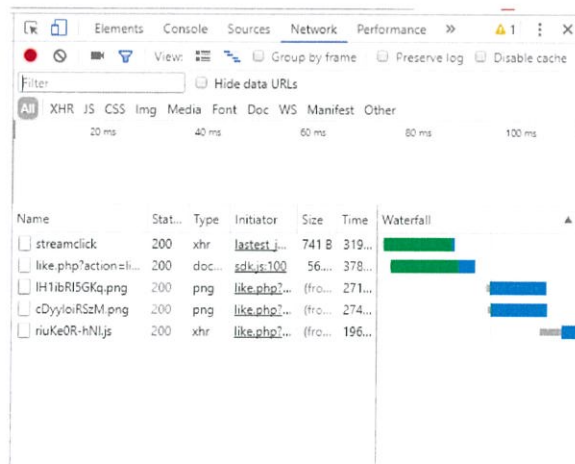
Elements Console Sources Network Performance » ⚠1 ⋮ ✕

View: Group by frame Preserve log Disable cache

Filter Hide data URLs

All XHR JS CSS Img Media Font Doc WS Manifest Other

20 ms 40 ms 60 ms 80 ms 100 ms

| Name | Stat... | Type | Initiator | Size | Time | Waterfall |
|---|---|---|---|---|---|---|
| streamclick | 200 | xhr | lastest.j... | 741 B | 319... | |
| like.php?action=li... | 200 | doc... | sdk.js:100 | 56... | 378... | |
| IH1ibRI5GKq.png | 200 | png | like.php?... | (fro... | 271... | |
| cDyyloiRSzM.png | 200 | png | like.php?... | (fro... | 274... | |
| riuKe0R-hNI.js | 200 | xhr | like.php?... | (fro... | 196... | |